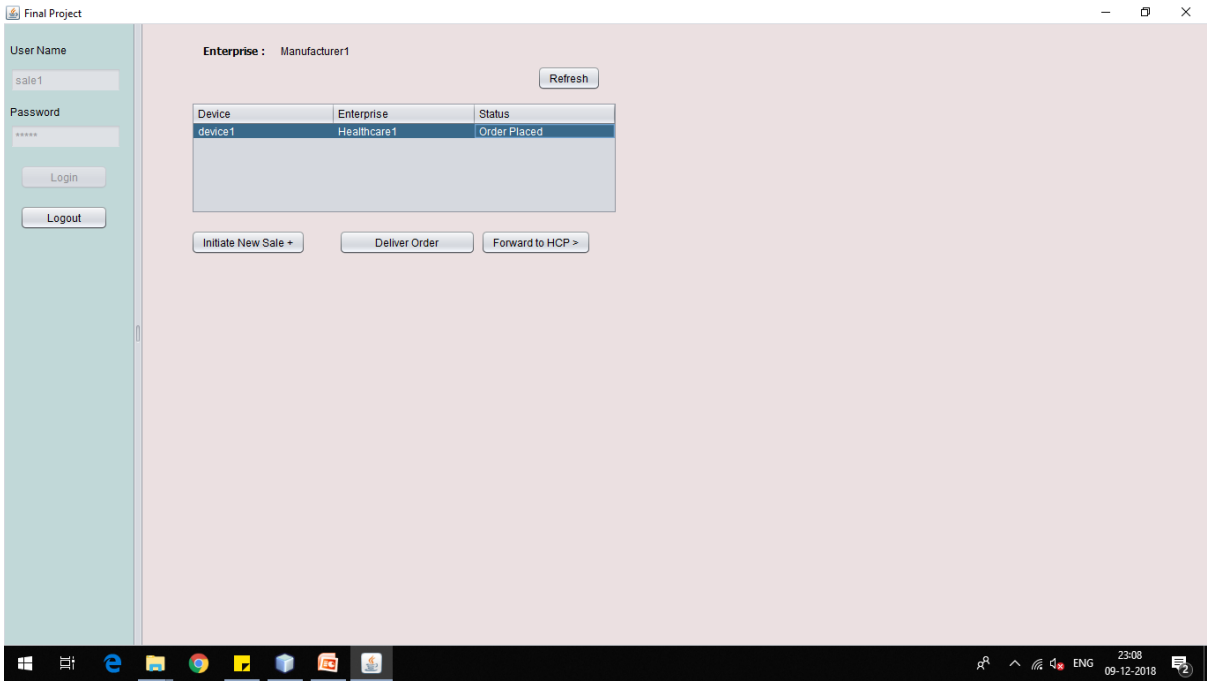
Final Project

User Name

sale1

Password

*****

Login

Logout

Enterprise : Manufacturer1

Refresh

| Device | Enterprise | Status |
|---|---|---|
| device1 | Healthcare1 | Order Placed |

Initiate New Sale +

Deliver Order

Forward to HCP >

ENG

23:08
09-12-2018

2